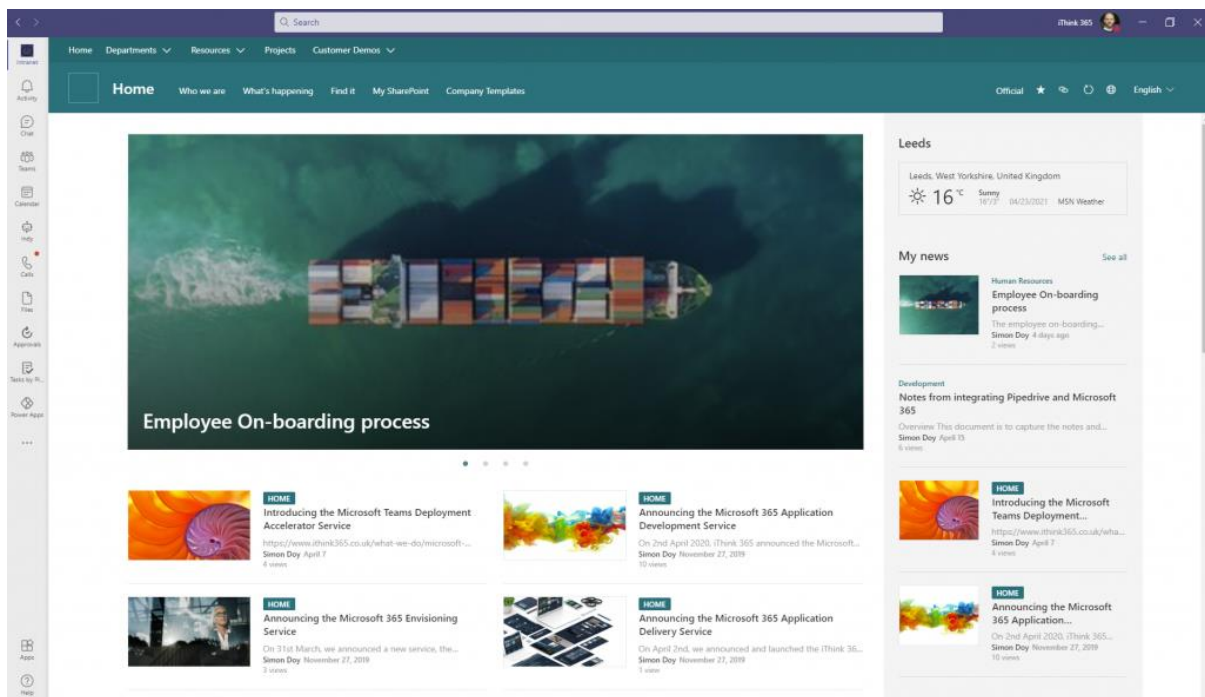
Search

iThink 365

Intranet
Activity
Chat
Teams
Calendar
Indy
Calls
Files
Approvals
Tasks by Pl...
Power Apps
...
Apps
Help

Home Departments Resources Projects Customer Demos

Home Who we are What's happening Find it My SharePoint Company Templates

Official English

Employee On-boarding process

Leeds

Leeds, West Yorkshire, United Kingdom
16 °C Sunny 18°/3° 04/23/2021 MSN Weather

My news See all

Human Resources
Employee On-boarding process
The employee on-boarding...
Simon Doy 4 days ago
2 views

Development
Notes from integrating Pipedrive and Microsoft 365
Overview This document is to capture the notes and...
Simon Doy April 15
6 views

HOME
Introducing the Microsoft Teams Deployment...
https://www.ithink365.co.uk/wha...
Simon Doy April 7
4 views

HOME
Announcing the Microsoft 365 Application...
On 2nd April 2020, iThink 365...
Simon Doy November 27, 2019
10 views

HOME
Introducing the Microsoft Teams Deployment Accelerator Service
https://www.ithink365.co.uk/what-we-do/microsoft-...
Simon Doy April 7
4 views

HOME
Announcing the Microsoft 365 Application Development Service
On 2nd April 2020, iThink 365 announced the Microsoft...
Simon Doy November 27, 2019
10 views

HOME
Announcing the Microsoft 365 Envisioning Service
On 31st March, we announced a new service, the...
Simon Doy November 27, 2019
3 views

HOME
Announcing the Microsoft 365 Application Delivery Service
On April 2nd, we announced and launched the iThink 36...
Simon Doy November 27, 2019
1 view